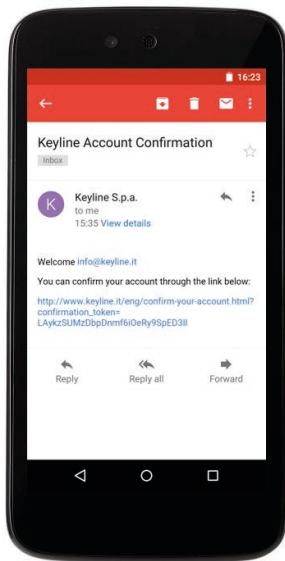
16:23

Keyline Account Confirmation

Inbox

K

Keyline S.p.a.
to me
15:35 View details

Welcome info@keyline.it

You can confirm your account through the link below:

http://www.keyline.it/eng/confirm-your-account.html?confirmation_token=LAykzSUMzDbpDnmf6iOeRy9SpED3Il

Reply

Reply all

Forward